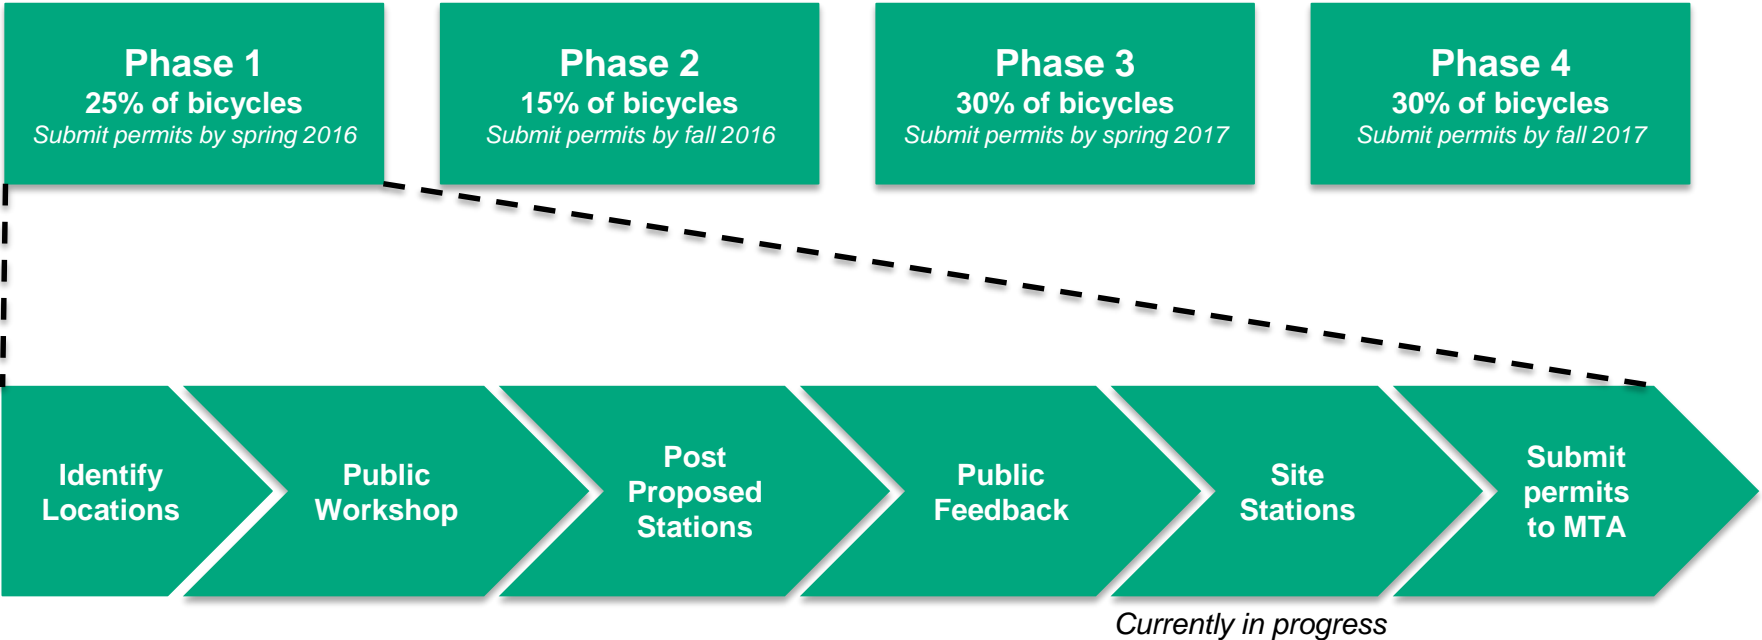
Phase 1
25% of bicycles
Submit permits by spring 2016

Phase 2
15% of bicycles
Submit permits by fall 2016

Phase 3
30% of bicycles
Submit permits by spring 2017

Phase 4
30% of bicycles
Submit permits by fall 2017

Identify Locations

Public Workshop

Post Proposed Stations

Public Feedback

Site Stations

Submit permits to MTA

Currently in progress